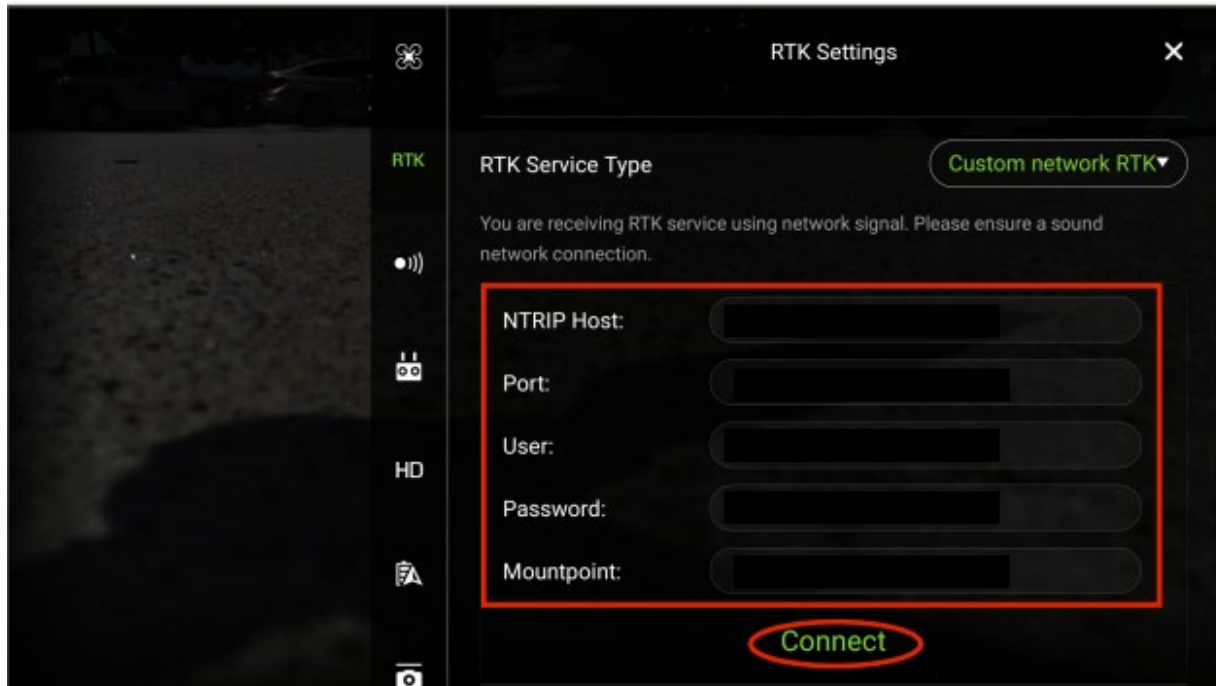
RTK

HD

RTK Settings

✕

RTK Service Type

Custom network RTK▾

You are receiving RTK service using network signal. Please ensure a sound network connection.

NTRIP Host:

Port:

User:

Password:

Mountpoint:

Connect